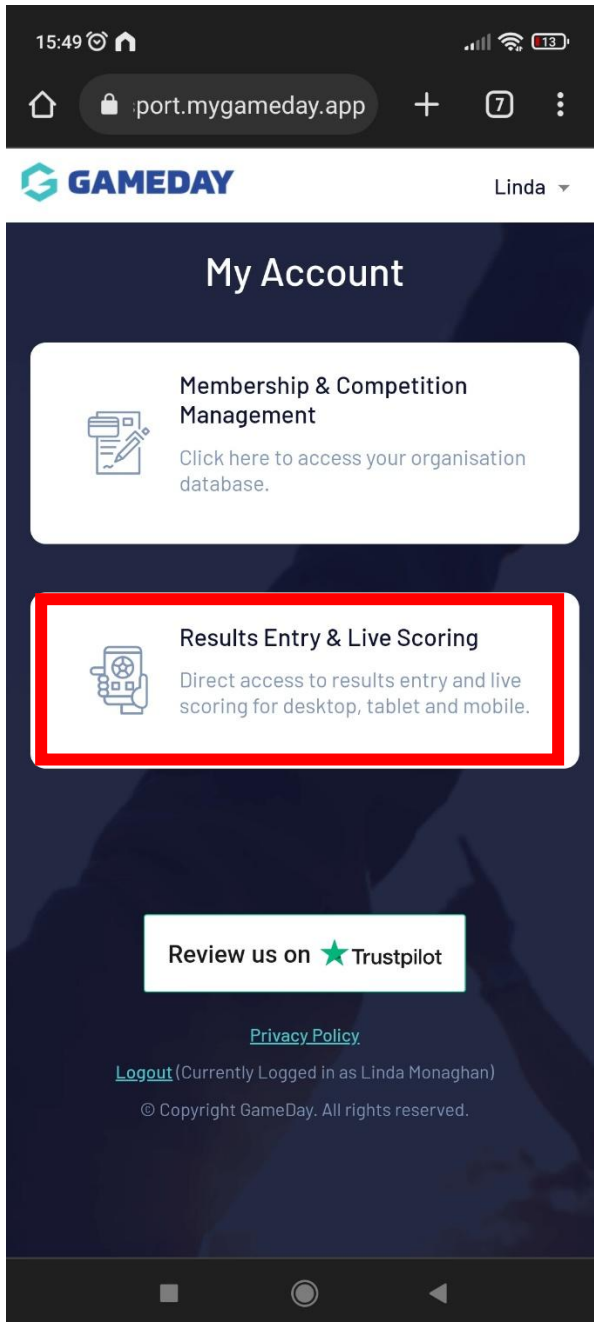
15:49

13

:port.mygameday.app

7

GAMEDAY

Linda

My Account

Membership & Competition Management

Click here to access your organisation database.

Results Entry & Live Scoring

Direct access to results entry and live scoring for desktop, tablet and mobile.

Review us on Trustpilot

Privacy Policy

Logout (Currently Logged in as Linda Monaghan)

© Copyright GameDay. All rights reserved.